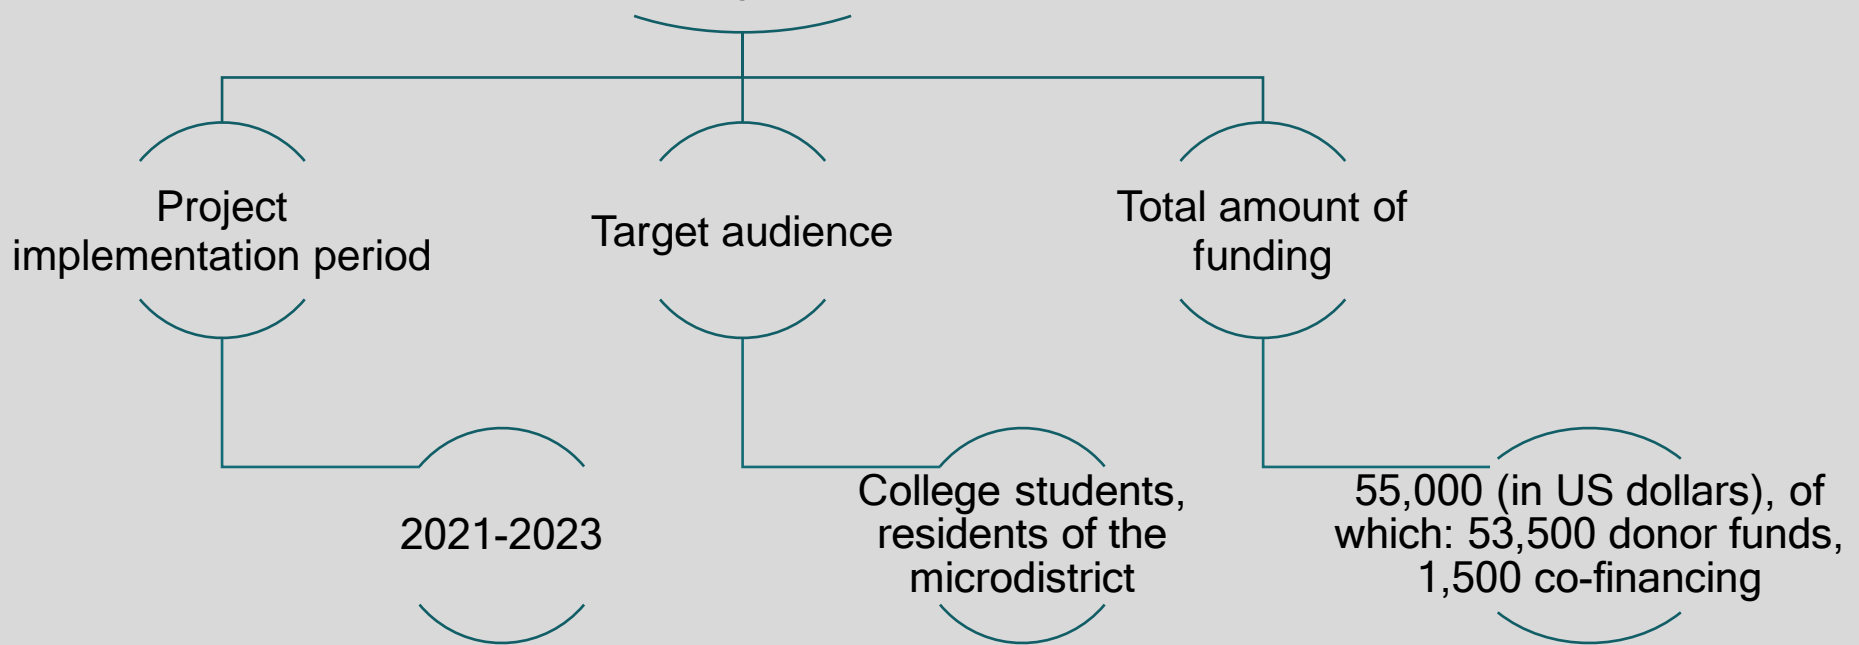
Project implementation period

Target audience

Total amount of funding

2021-2023

College students, residents of the microdistrict

55,000 (in US dollars), of which: 53,500 donor funds, 1,500 co-financing